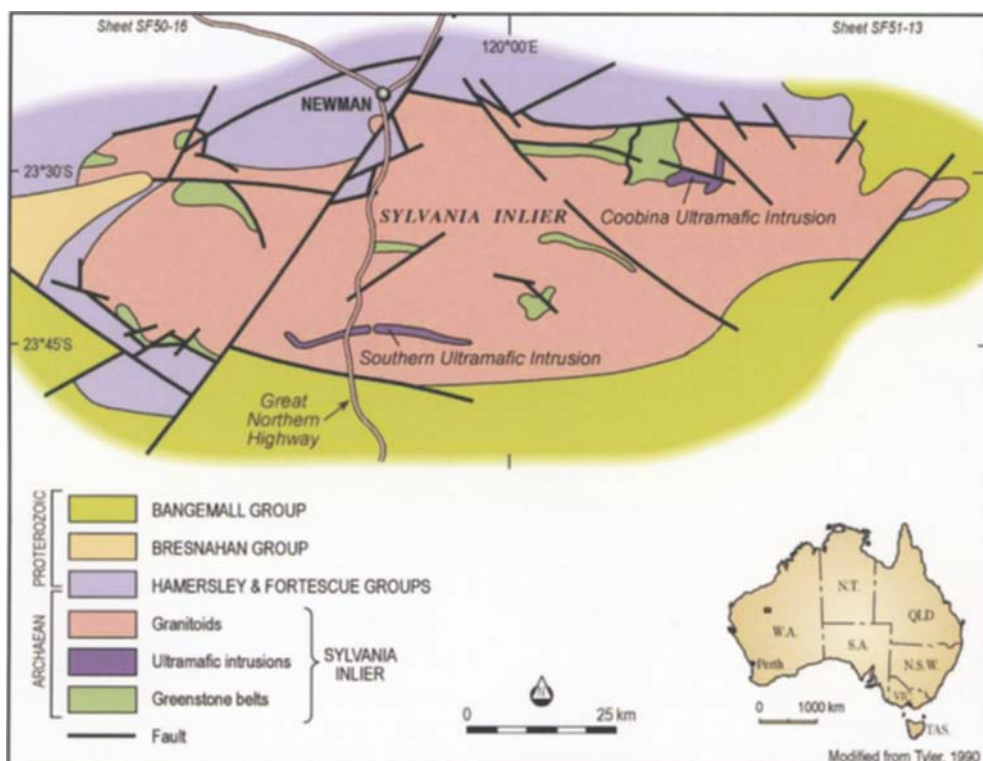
Sheet SF50-16

Sheet SF51-13

120°00'E

NEWMAN

23°30'S

SYLVANIA INLIER

Coobina Ultramafic Intrusion

23°45'S

Southern Ultramafic Intrusion

Great Northern Highway

PROTEROZOIC

BANGEMALL GROUP

BRESNAHAN GROUP

HAMERSLEY & FORTESCUE GROUPS

ARCHAEAN

Granitoids

Ultramafic intrusions

Greenstone belts

SYLVANIA INLIER

Fault

N

0

25 km

N.T.

QLD

W.A.

S.A.

N.S.W.

Perth

VIC

TAS.

0

1000 km

Modified from Tyler, 1990